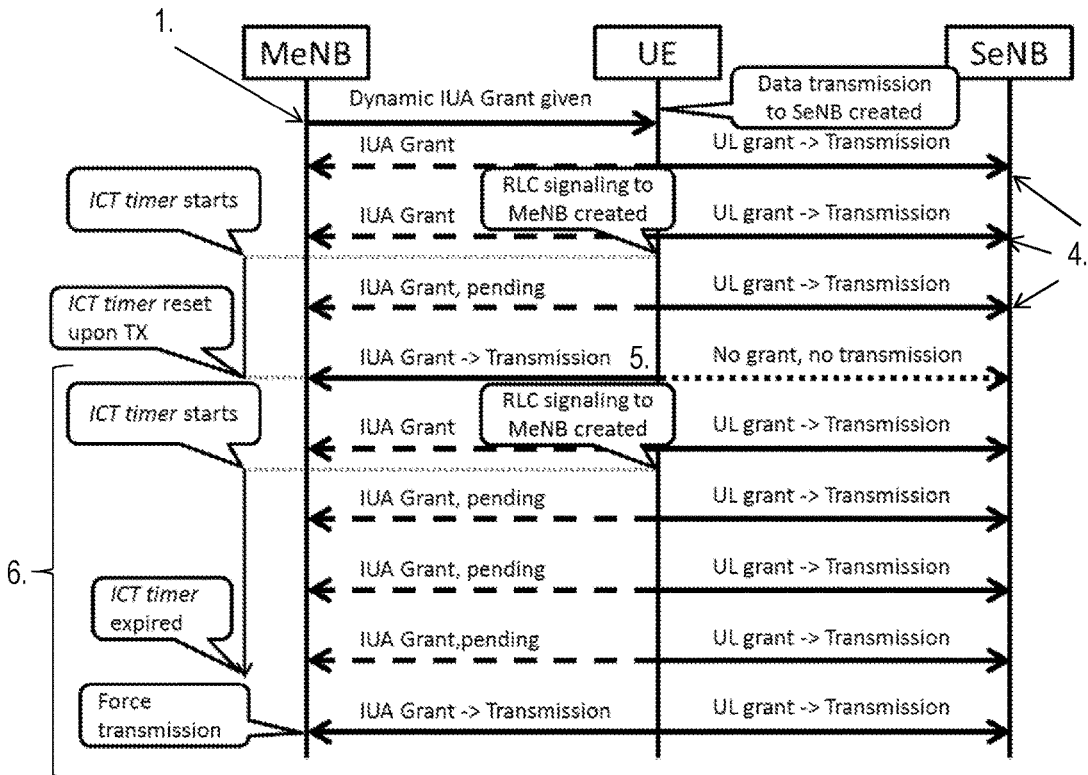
1.

MeNB

UE

SeNB

Dynamic IUA Grant given

Data transmission to SeNB created

IUA Grant

UL grant -> Transmission

ICT timer starts

RLC signaling to MeNB created

IUA Grant

UL grant -> Transmission

4.

IUA Grant, pending

UL grant -> Transmission

ICT timer reset upon TX

IUA Grant -> Transmission

5.

No grant, no transmission

ICT timer starts

RLC signaling to MeNB created

IUA Grant

UL grant -> Transmission

IUA Grant, pending

UL grant -> Transmission

6.

IUA Grant, pending

UL grant -> Transmission

ICT timer expired

IUA Grant,pending

UL grant -> Transmission

Force transmission

IUA Grant -> Transmission

UL grant -> Transmission